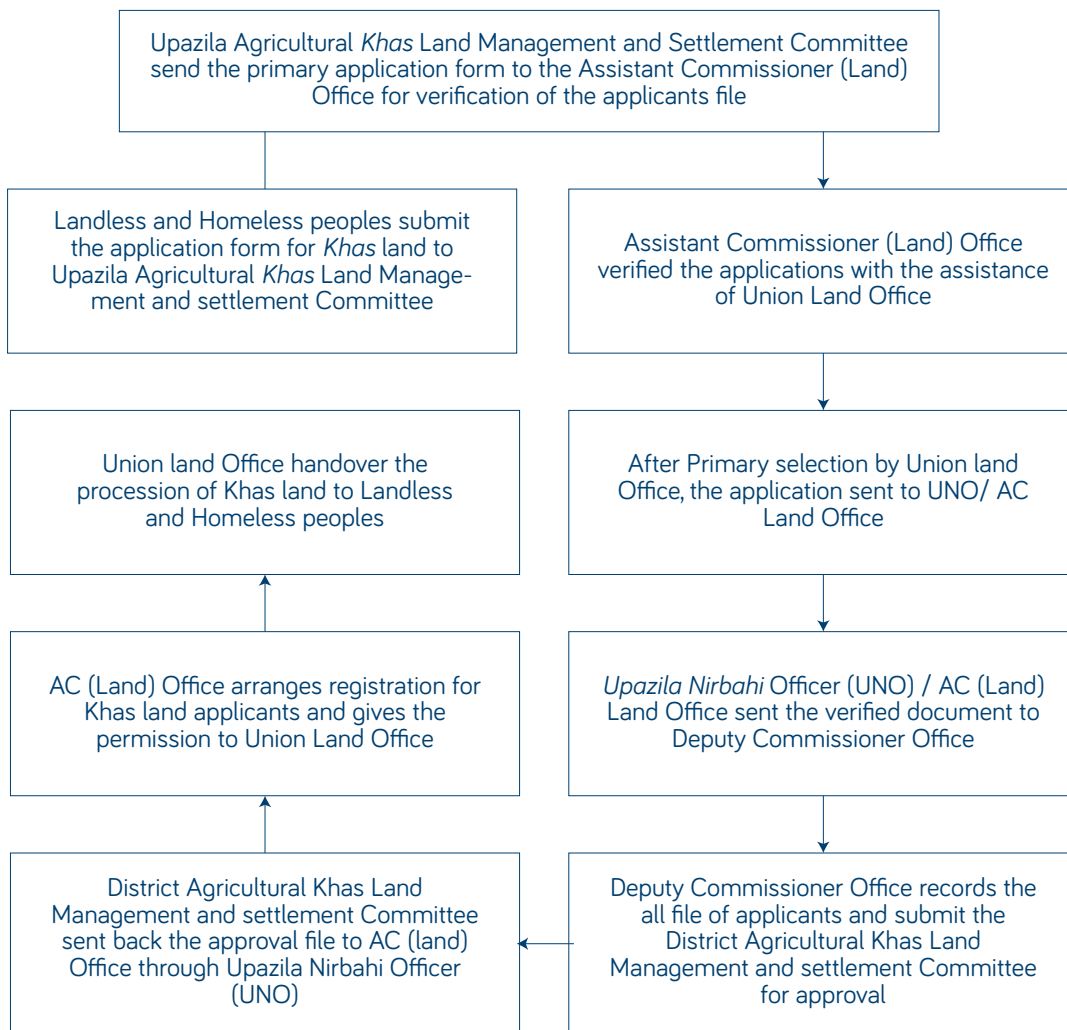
Upazila Agricultural *Khas* Land Management and Settlement Committee send the primary application form to the Assistant Commissioner (Land) Office for verification of the applicants file

Landless and Homeless peoples submit the application form for *Khas* land to Upazila Agricultural *Khas* Land Management and settlement Committee

Assistant Commissioner (Land) Office verified the applications with the assistance of Union Land Office

Union land Office handover the procession of Khas land to Landless and Homeless peoples

After Primary selection by Union land Office, the application sent to UNO/ AC Land Office

AC (Land) Office arranges registration for Khas land applicants and gives the permission to Union Land Office

*Upazila Nirbahi* Officer (UNO) / AC (Land) Land Office sent the verified document to Deputy Commissioner Office

District Agricultural Khas Land Management and settlement Committee sent back the approval file to AC (land) Office through Upazila Nirbahi Officer (UNO)

Deputy Commissioner Office records the all file of applicants and submit the District Agricultural Khas Land Management and settlement Committee for approval